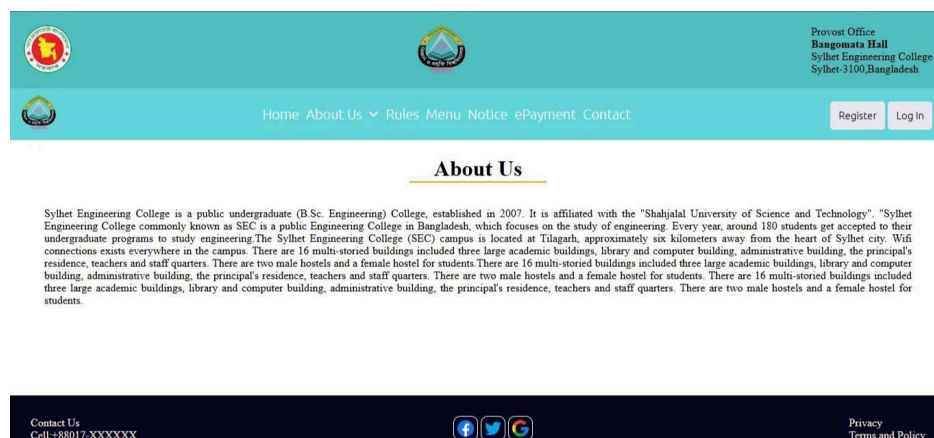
Provost Office
Bangomata Hall
Sylhet Engineering College
Sylhet-3100,Bangladesh

Home About Us Rules Menu Notice ePayment Contact

Register Log In

About Us

Sylhet Engineering College is a public undergraduate (B.Sc. Engineering) College, established in 2007. It is affiliated with the "Shahjalal University of Science and Technology". "Sylhet Engineering College commonly known as SEC is a public Engineering College in Bangladesh, which focuses on the study of engineering. Every year, around 180 students get accepted to their undergraduate programs to study engineering.The Sylhet Engineering College (SEC) campus is located at Tilagarh, approximately six kilometers away from the heart of Sylhet city. Wifi connections exists everywhere in the campus. There are 16 multi-storied buildings included three large academic buildings, library and computer building, administrative building, the principal's residence, teachers and staff quarters. There are two male hostels and a female hostel for students.There are 16 multi-storied buildings included three large academic buildings, library and computer building, administrative building, the principal's residence, teachers and staff quarters. There are two male hostels and a female hostel for students. There are 16 multi-storied buildings included three large academic buildings, library and computer building, administrative building, the principal's residence, teachers and staff quarters. There are two male hostels and a female hostel for students.

Contact Us
Cell-+88017-XXXXXX

Privacy
Terms and Policy